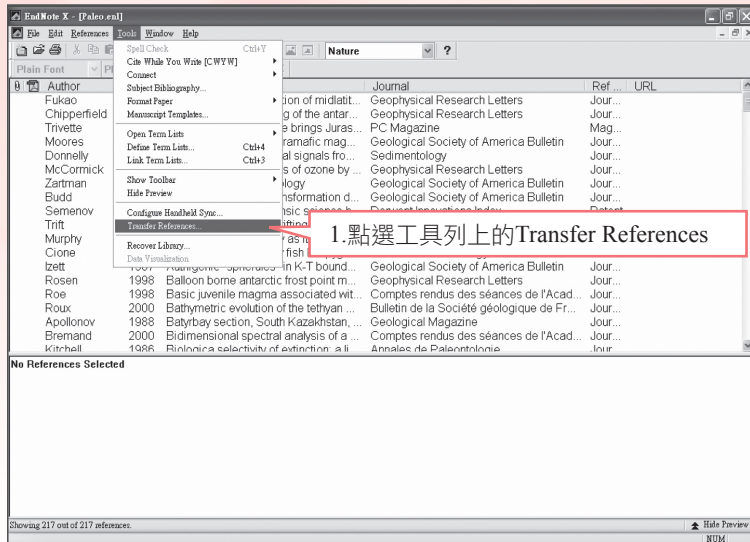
EndNote X - [Paleo.enl]

File Edit References Tools Window Help

Nature

Plain Font

| Author | Year | Title | Journal | Ref... | URL |
|---|---|---|---|---|---|
| Fukao | | ...tion of midlatit... | Geophysical Research Letters | Jour... | |
| Chipperfield | | ...g of the antar... | Geophysical Research Letters | Jour... | |
| Trivette | | ...e brings Juras... | PC Magazine | Mag... | |
| Moores | | ...ramafic mag... | Geological Society of America Bulletin | Jour... | |
| Donnelly | | ...al signals fro... | Sedimentology | Jour... | |
| McCormick | | ...s of ozone by ... | Geophysical Research Letters | Jour... | |
| Zartman | | ...logy | Geological Society of America Bulletin | Jour... | |
| Budd | | ...nsformation d... | Geological Society of America Bulletin | Jour... | |
| Semenov | | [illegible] | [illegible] | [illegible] | |
| Trift | | | | | |
| Murphy | | | | | |
| Cione | | | | | |
| Izett | 1987 | Authigenic "spherules" in K-T bound... | Geological Society of America Bulletin | Jour... | |
| Rosen | 1998 | Balloon borne antarctic frost point m... | Geophysical Research Letters | Jour... | |
| Roe | 1998 | Basic juvenile magma associated wit... | Comptes rendus des séances de l'Acad... | Jour... | |
| Roux | 2000 | Bathymetric evolution of the tethyan ... | Bulletin de la Société géologique de Fr... | Jour... | |
| Apollonov | 1988 | Batyrbay section, South Kazakhstan, ... | Geological Magazine | Jour... | |
| Bremand | 2000 | Bidimensional spectral analysis of a ... | Comptes rendus des séances de l'Acad... | Jour... | |
| Kitchell | 1986 | Biological selectivity of extinction: a li... | Annales de Paleontologie | Jour... | |

Spell Check Ctrl+Y
Cite While You Write [CWYW]
Connect
Subject Bibliography...
Format Paper
Manuscript Templates...
Open Term Lists
Define Term Lists... Ctrl+4
Link Term Lists... Ctrl+3
Show Toolbar
Hide Preview
Configure Handheld Sync...
Transfer References...
Recover Library...
Date Visualization

1.點選工具列上的Transfer References

No References Selected

Showing 217 out of 217 references.

Hide Preview

NUM